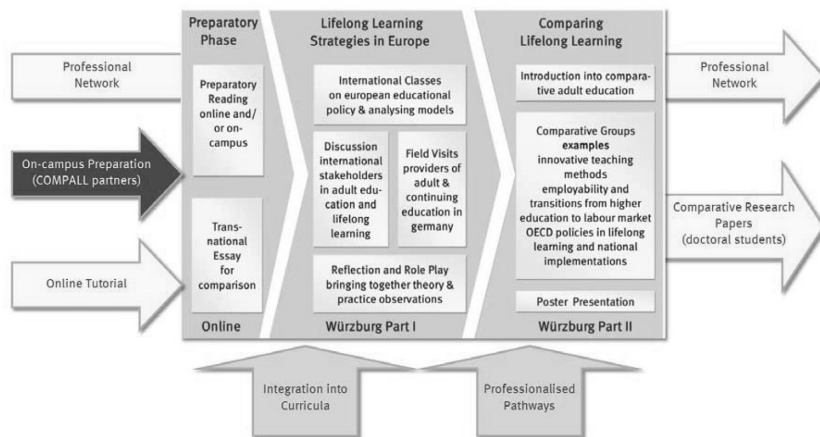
Professional Network

On-campus Preparation (COMPALL partners)

Online Tutorial

Preparatory Phase

Preparatory Reading online and/ or on-campus

Transnational Essay for comparison

Online

Lifelong Learning Strategies in Europe

International Classes on european educational policy & analysing models

Discussion international stakeholders in adult education and lifelong learning

Field Visits providers of adult & continuing education in germany

Reflection and Role Play bringing together theory & practice observations

Würzburg Part I

Comparing Lifelong Learning

Introduction into comparative adult education

Comparative Groups **examples** innovative teaching methods employability and transitions from higher education to labour market OECD policies in lifelong learning and national implementations

Poster Presentation

Würzburg Part II

Professional Network

Comparative Research Papers (doctoral students)

Integration into Curricula

Professionalised Pathways